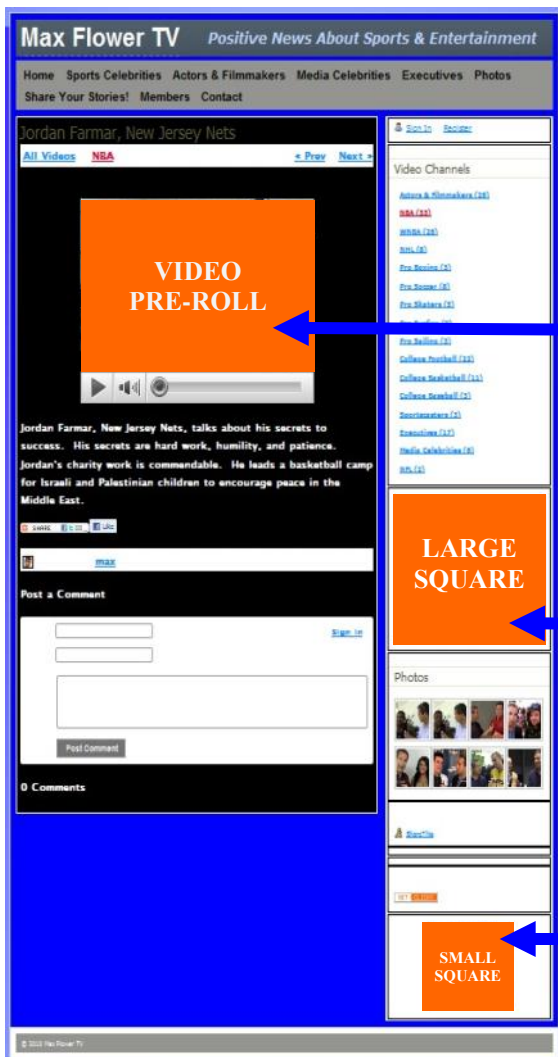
Max Flower TV Positive News About Sports & Entertainment

Home Sports Celebrities Actors & Filmmakers Media Celebrities Executives Photos Share Your Stories! Members Contact

Jordan Farmar, New Jersey Nets

All Videos NBA « Prev Next »

VIDEO PRE-ROLL

Jordan Farmar, New Jersey Nets, talks about his secrets to success. His secrets are hard work, humility, and patience. Jordan's charity work is commendable. He leads a basketball camp for Israeli and Palestinian children to encourage peace in the Middle East.

SHARE Like

max

Post a Comment

Sign In

Post Comment

0 Comments

Sign In Register

Video Channels

Actors & Filmmakers (26)
NBA (35)
WNBA (26)
NHL (8)
Pro Boxing (3)
Pro Soccer (8)
Pro Skaters (9)
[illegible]
Pro Sailing (5)
College Football (22)
College Basketball (11)
College Baseball (2)
Sportscasters (3)
Executives (17)
Media Celebrities (8)
NFL (2)

LARGE SQUARE

Photos

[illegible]

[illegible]

SMALL SQUARE

© 2010 Max Flower TV